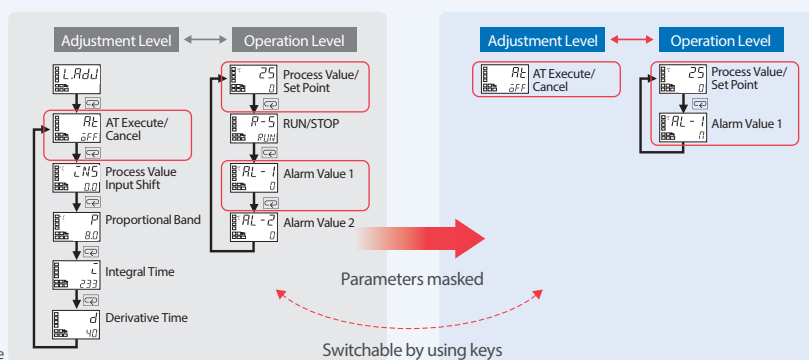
Adjustment Level

Operation Level

L.Adj

At

oFF

AT Execute/
Cancel

ins

0.0

Process Value
Input Shift

P

8.0

Proportional Band

i

233

Integral Time

d

40

Derivative Time

25

0

Process Value/
Set Point

r-S

rUn

RUN/STOP

AL-1

0

Alarm Value 1

AL-2

0

Alarm Value 2

Adjustment Level

Operation Level

At

oFF

AT Execute/
Cancel

25

0

Process Value/
Set Point

AL-1

0

Alarm Value 1

Parameters masked

Switchable by using keys